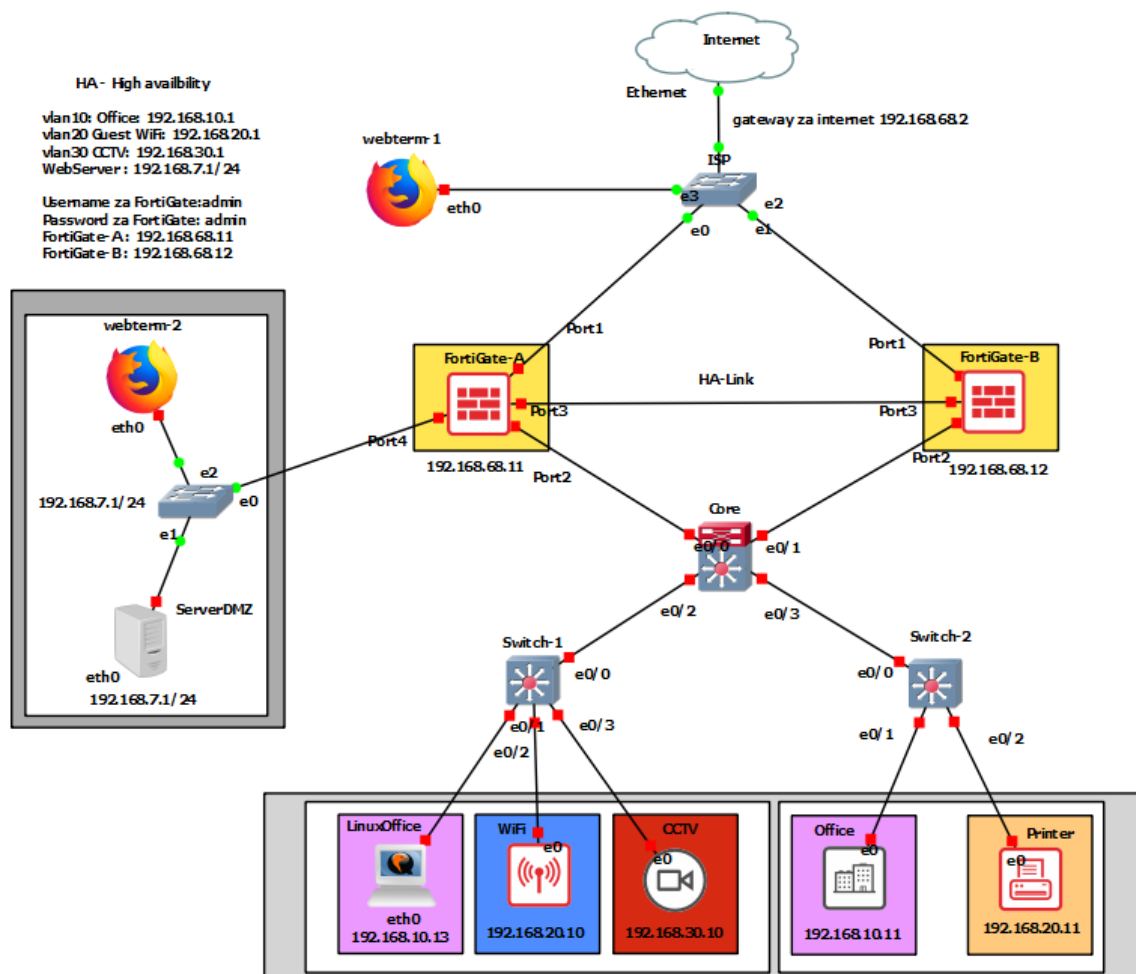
HA - High availbility

vlan10: Office: 192.168.10.1
vlan20 Guest WiFi: 192.168.20.1
vlan30 CCTV: 192.168.30.1
WebServer: 192.168.7.1/24

Username za FortiGate:admin
Password za FortiGate: admin
FortiGate-A: 192.168.68.11
FortiGate-B: 192.168.68.12

Internet
Ethernet
gateway za internet 192.168.68.2
webterm-1
ISP
eth0
e3
e2
e0
e1

webterm-2
eth0
e2
192.168.7.1/24
e0
e1
ServerDMZ
eth0
192.168.7.1/24

Port1
Port1
FortiGate-A
HA-Link
FortiGate-B
Port3
Port3
Port4
192.168.68.11
Port2
Port2
192.168.68.12

Core
e0/0
e0/1
e0/2
e0/3

Switch-1
e0/0
e0/1
e0/2
e0/3

Switch-2
e0/0
e0/1
e0/2

LinuxOffice
eth0
192.168.10.13
WiFi
e0
192.168.20.10
CCTV
e0
192.168.30.10
Office
e0
192.168.10.11
Printer
e0
192.168.20.11